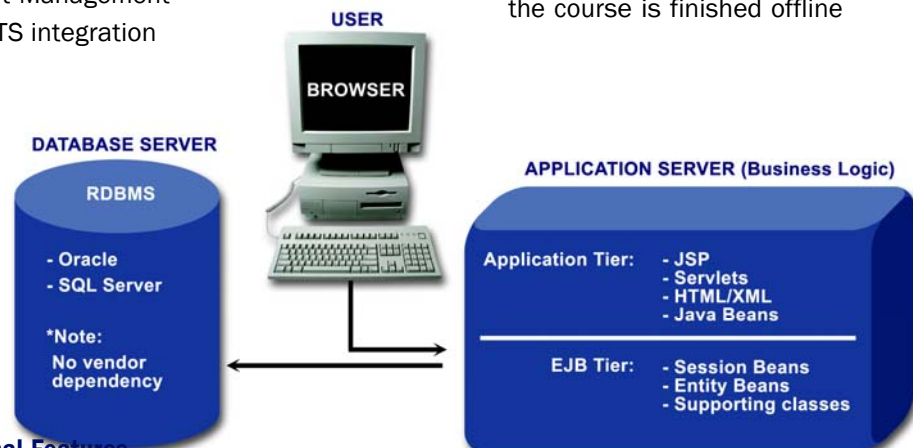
t Management
TS integration

USER

the course is finished offline

BROWSER

DATABASE SERVER

RDBMS

- Oracle
- SQL Server

*Note:
No vendor dependency

APPLICATION SERVER (Business Logic)

Application Tier:
- JSP
- Servlets
- HTML/XML
- Java Beans

EJB Tier:
- Session Beans
- Entity Beans
- Supporting classes

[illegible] Features